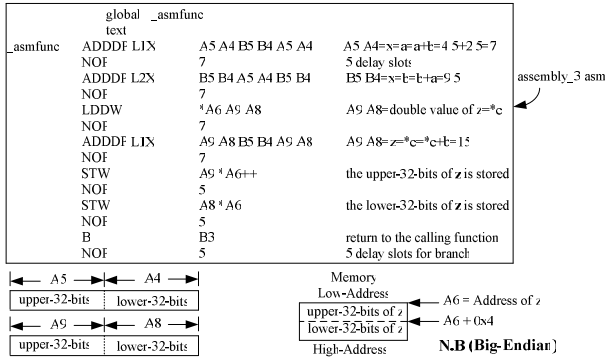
global _asmfunc
text

| | | | |
|---|---|---|---|
| _asmfunc | ADDDP L1X | A5 A4 B5 B4 A5 A4 | A5 A4=x=a=a+b=4.5+2.5=7 |
| | NOP | 7 | 5 delay slots |
| | ADDDP L2X | B5 B4 A5 A4 B5 B4 | B5 B4=x=b=b+a=9.5 |
| | NOP | 7 | |
| | LDDW | *A6 A9 A8 | A9 A8=double value of z=*c |
| | NOP | 7 | |
| | ADDDP L1X | A9 A8 B5 B4 A9 A8 | A9 A8=z=*c=*c+b=15 |
| | NOP | 7 | |
| | STW | A9 *A6++ | the upper-32-bits of z is stored |
| | NOP | 5 | |
| | STW | A8 *A6 | the lower-32-bits of z is stored |
| | NOP | 5 | |
| | B | B3 | return to the calling function |
| | NOP | 5 | 5 delay slots for branch |

assembly_3.asm

A5 A4
upper-32-bits lower-32-bits

A9 A8
upper-32-bits lower-32-bits

Memory
Low-Address
upper-32-bits of z
lower-32-bits of z
High-Address

A6 = Address of z
A6 + 0x4

N.B (Big-Endian)